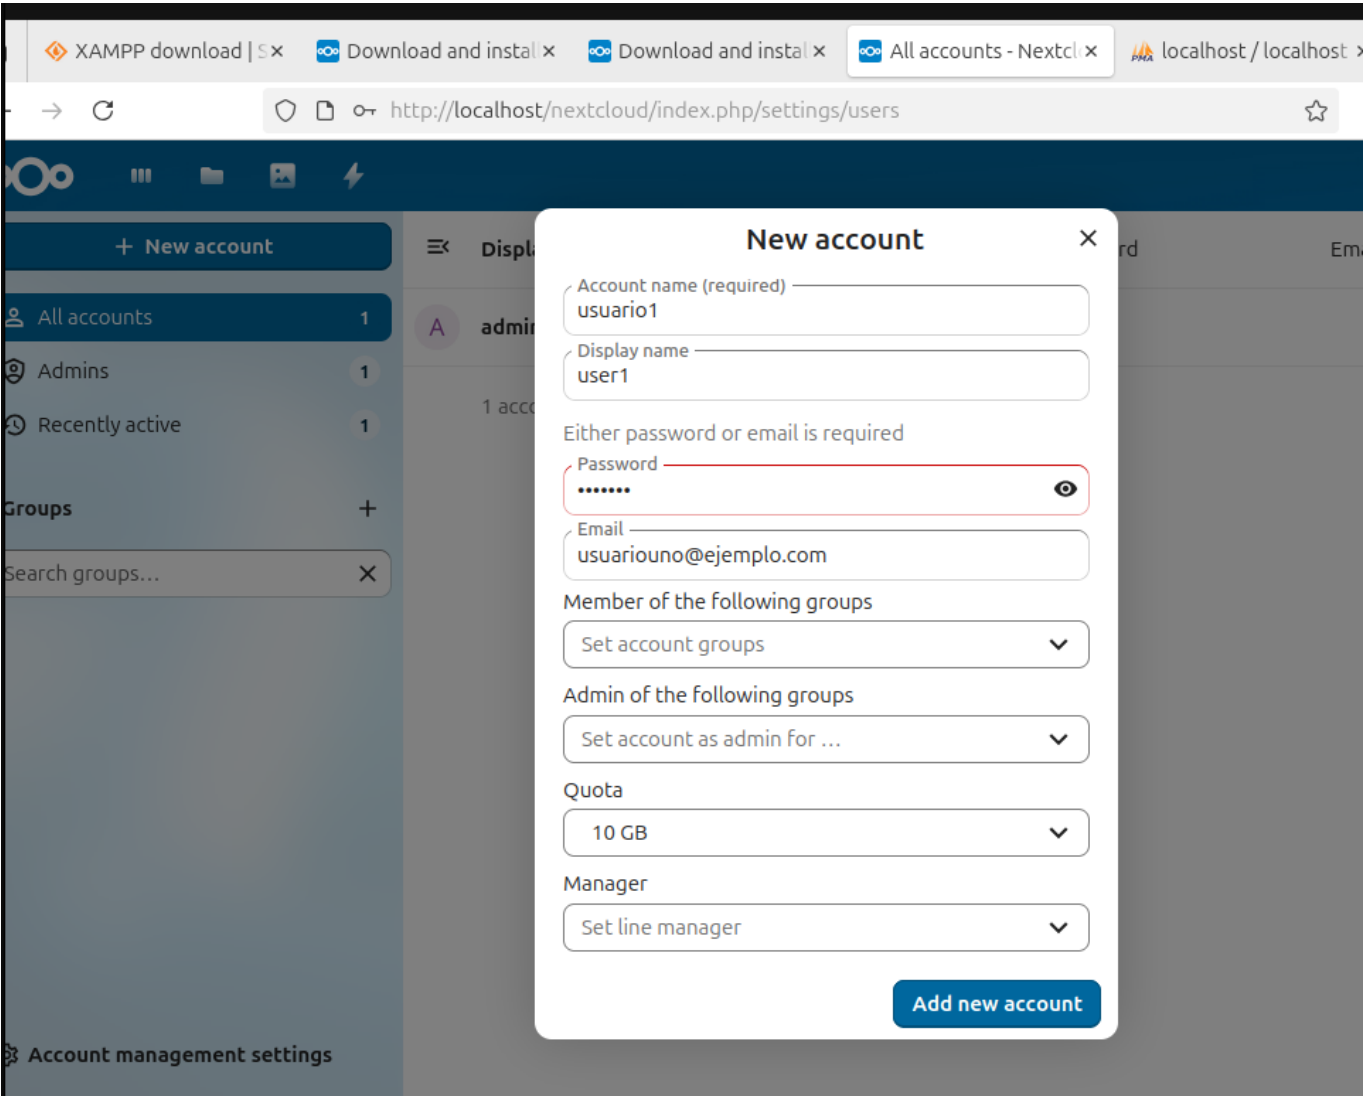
XAMPP download | S ×
Download and instal ×
Download and instal ×
All accounts - Nextcl ×
localhost / localhost ×

http://localhost/nextcloud/index.php/settings/users

+ New account

All accounts 1
Admins 1
Recently active 1

Groups +

Search groups… ×

Account management settings

Displ
rd
Em
A admi
1 acc

New account ×

Account name (required)
usuario1

Display name
user1

Either password or email is required

Password
•••••••

Email
usuariouno@ejemplo.com

Member of the following groups
Set account groups

Admin of the following groups
Set account as admin for …

Quota
10 GB

Manager
Set line manager

Add new account